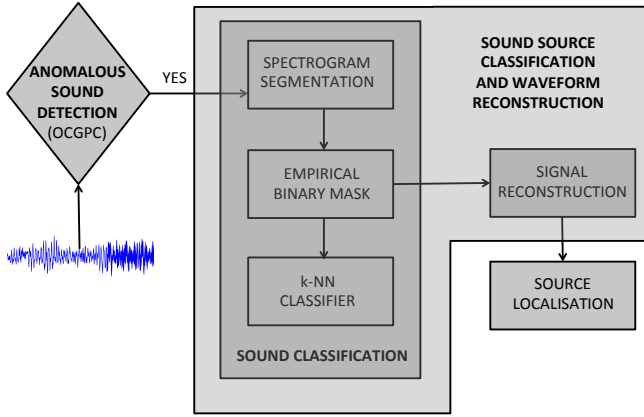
ANOMALOUS SOUND DETECTION (OCGPC)

YES

SPECTROGRAM SEGMENTATION

EMPIRICAL BINARY MASK

k-NN CLASSIFIER

SOUND CLASSIFICATION

SOUND SOURCE CLASSIFICATION AND WAVEFORM RECONSTRUCTION

SIGNAL RECONSTRUCTION

SOURCE LOCALISATION